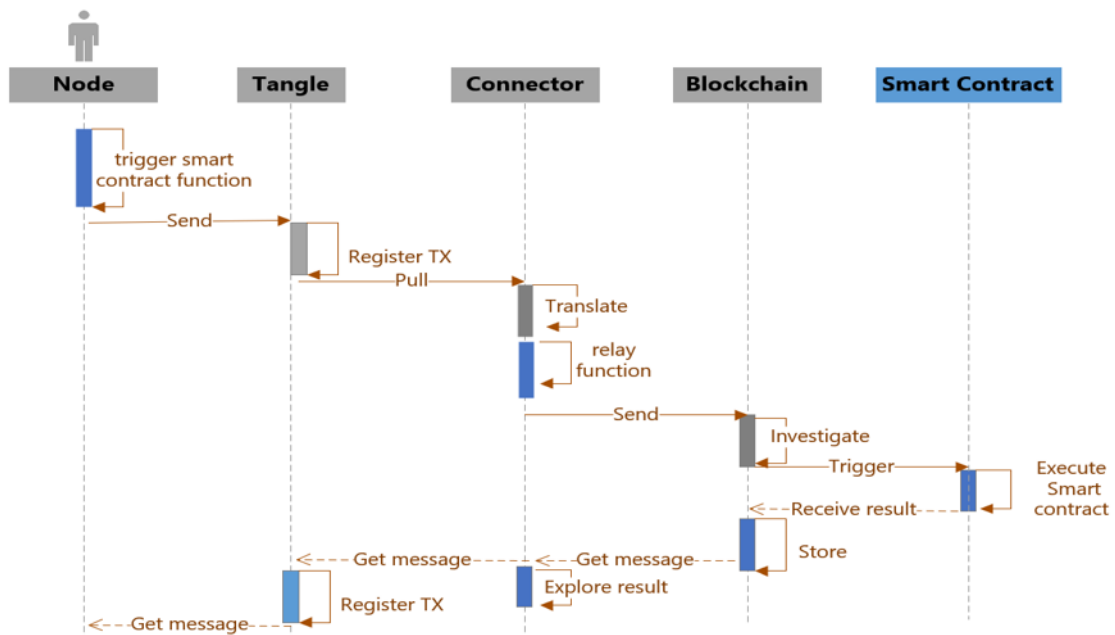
Node
Tangle
Connector
Blockchain
Smart Contract

trigger smart contract function
Send
Register TX
Pull
Translate
relay function
Send
Investigate
Trigger
Execute Smart contract
Receive result
Store
Get message
Get message
Explore result
Register TX
Get message